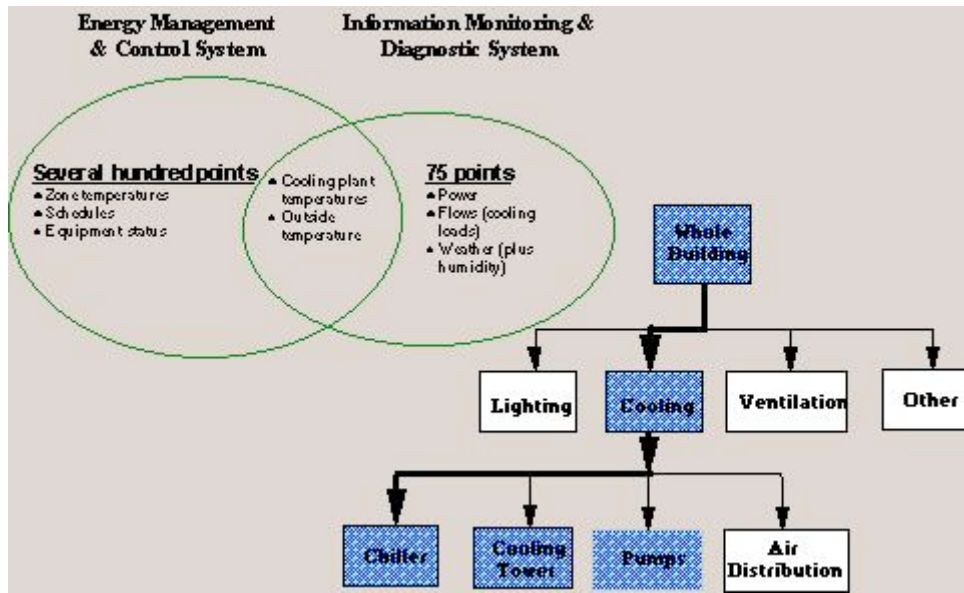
Energy Management & Control System

Information Monitoring & Diagnostic System

Several hundred points
• Zone temperatures
• Schedules
• Equipment status

• Cooling plant temperatures
• Outside temperature

75 points
• Power
• Flows (cooling loads)
• Weather (plus humidity)

Whole Building

Lighting

Cooling

Ventilation

Other

Chiller

Cooling Tower

Pumps

Air Distribution